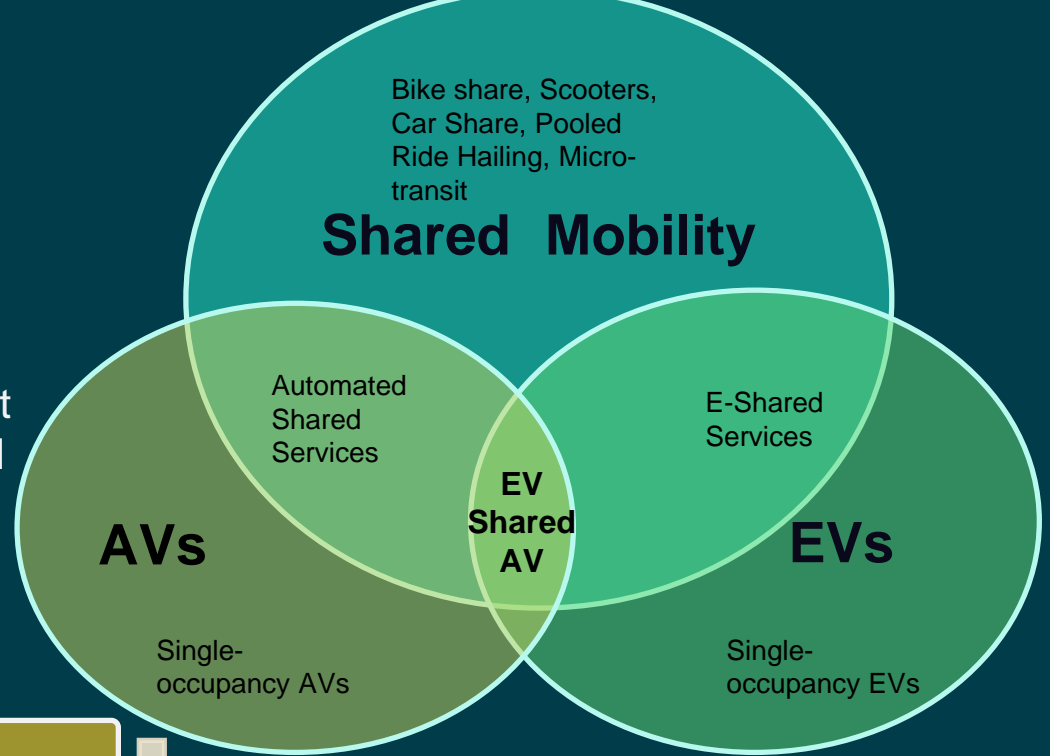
Bike share, Scooters, Car Share, Pooled Ride Hailing, Microtransit

Shared Mobility

t
l

Automated Shared Services

E-Shared Services

EV Shared AV

AVs

EVs

Single-occupancy AVs

Single-occupancy EVs